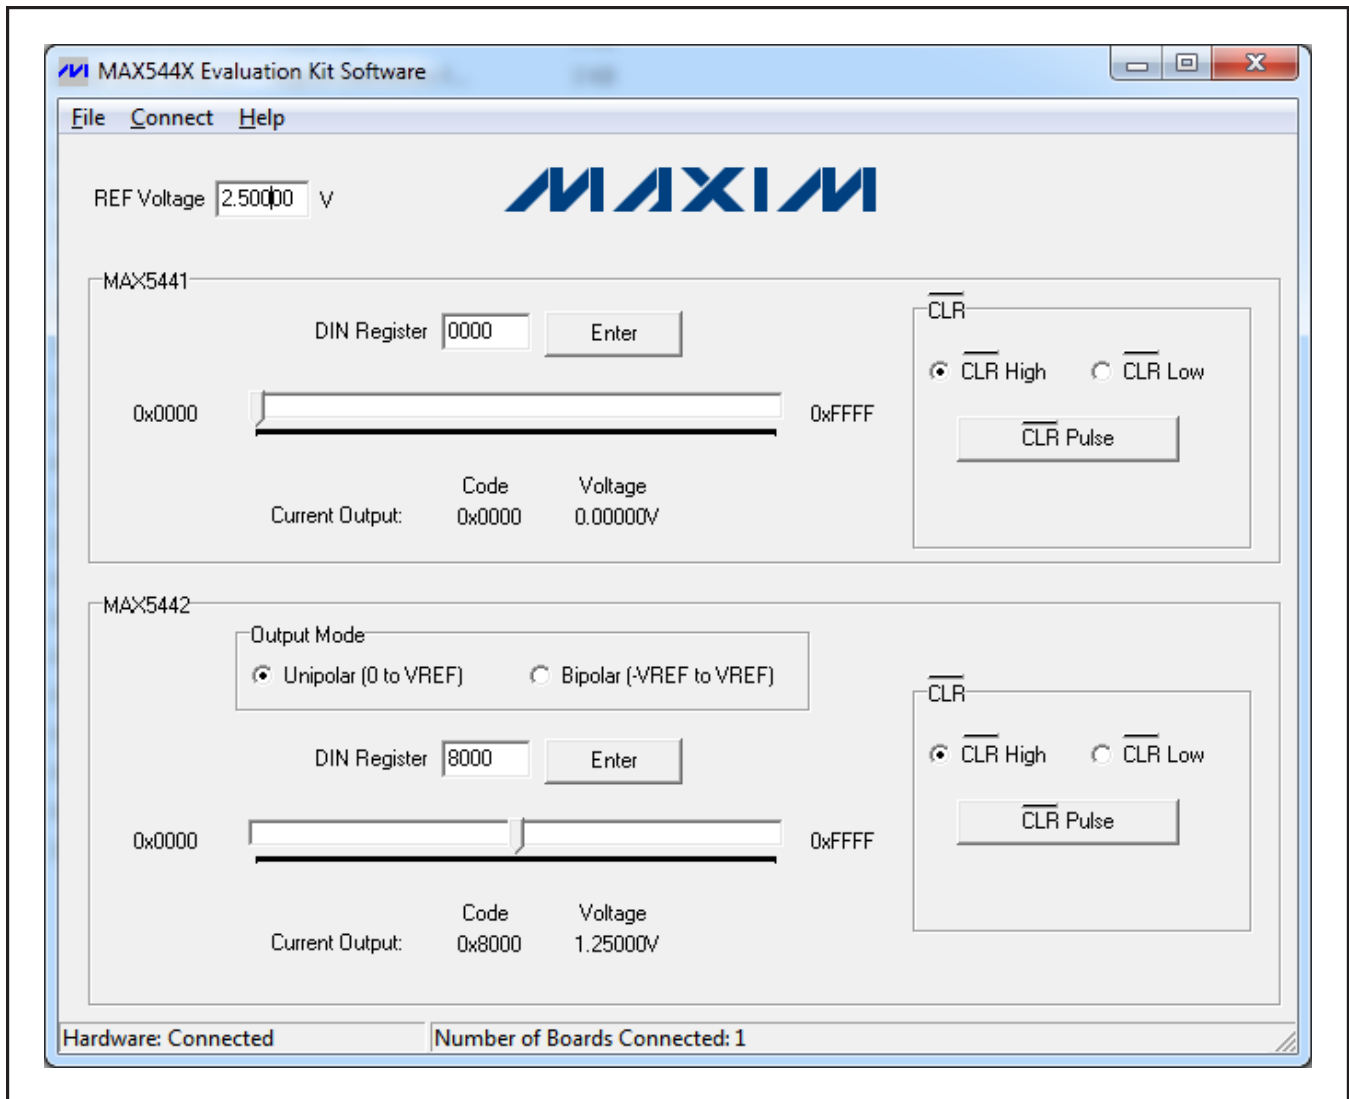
MAX544X Evaluation Kit Software

File Connect Help

REF Voltage 2.50000 V

MAXIM

MAX5441

DIN Register 0000 Enter

0x0000 0xFFFF

Code Voltage

Current Output: 0x0000 0.00000V

$\overline{CLR}$

$\overline{CLR}$ High $\overline{CLR}$ Low

$\overline{CLR}$ Pulse

MAX5442

Output Mode

Unipolar (0 to VREF) Bipolar (-VREF to VREF)

DIN Register 8000 Enter

0x0000 0xFFFF

Code Voltage

Current Output: 0x8000 1.25000V

$\overline{CLR}$

$\overline{CLR}$ High $\overline{CLR}$ Low

$\overline{CLR}$ Pulse

Hardware: Connected Number of Boards Connected: 1